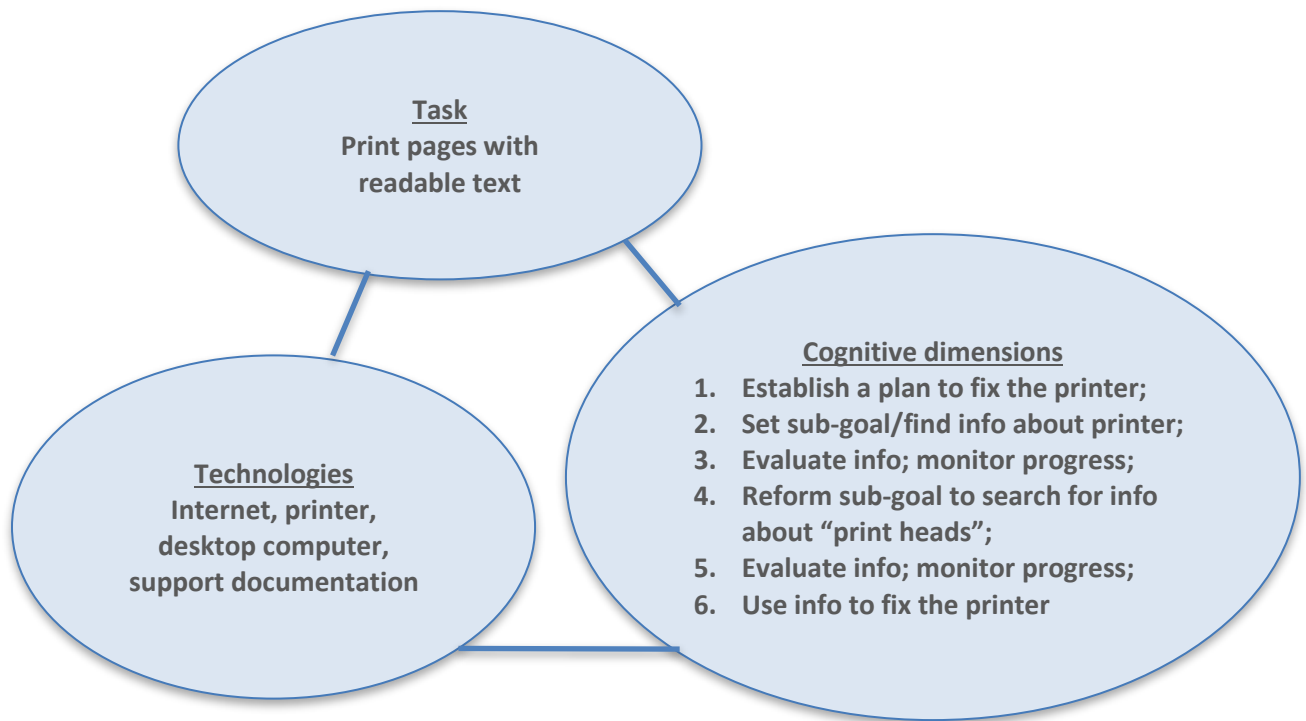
Task
Print pages with readable text

Cognitive dimensions
1. Establish a plan to fix the printer;
2. Set sub-goal/find info about printer;
3. Evaluate info; monitor progress;
4. Reform sub-goal to search for info about “print heads”;
5. Evaluate info; monitor progress;
6. Use info to fix the printer

Technologies
Internet, printer, desktop computer, support documentation